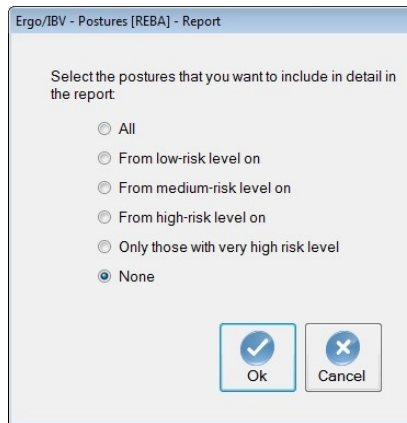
Ergo/IBV - Postures [REBA] - Report

Select the postures that you want to include in detail in the report:

All

From low-risk level on

From medium-risk level on

From high-risk level on

Only those with very high risk level

None

Ok

Cancel